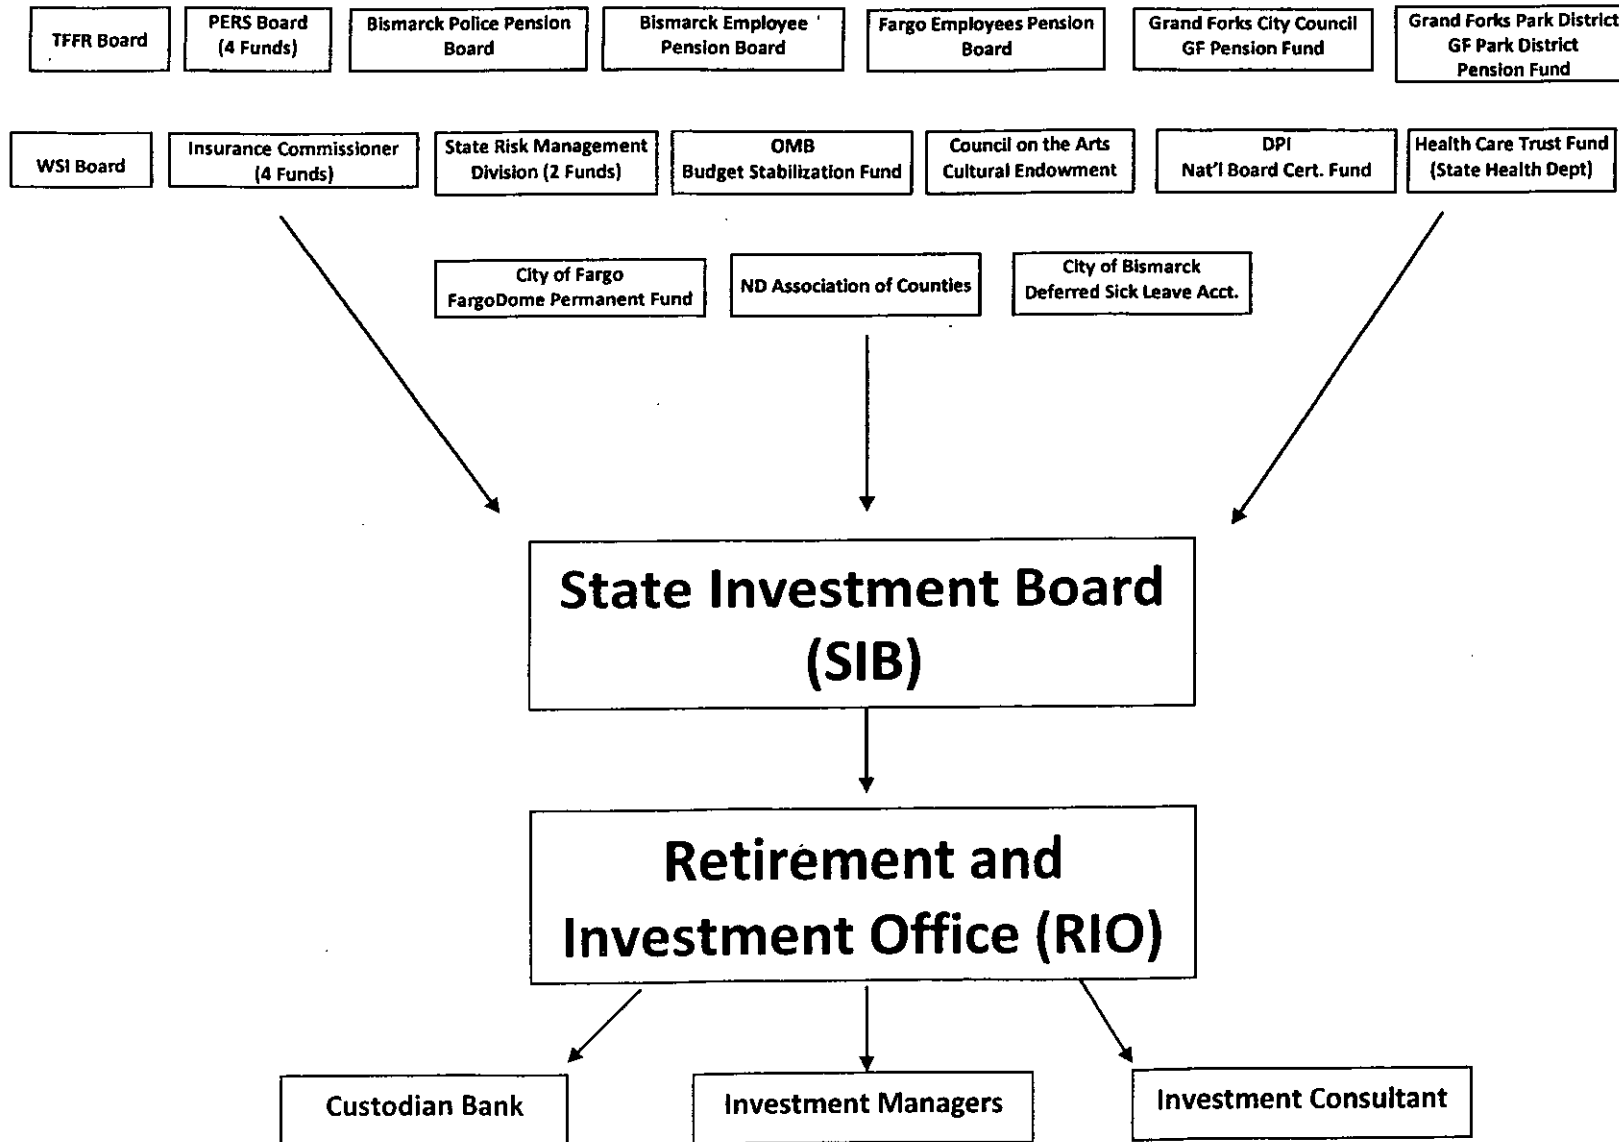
TFFR Board

PERS Board (4 Funds)

Bismarck Police Pension Board

Bismarck Employee Pension Board

Fargo Employees Pension Board

Grand Forks City Council GF Pension Fund

Grand Forks Park District GF Park District Pension Fund

WSI Board

Insurance Commissioner (4 Funds)

State Risk Management Division (2 Funds)

OMB Budget Stabilization Fund

Council on the Arts Cultural Endowment

DPI Nat'l Board Cert. Fund

Health Care Trust Fund (State Health Dept)

City of Fargo FargoDome Permanent Fund

ND Association of Counties

City of Bismarck Deferred Sick Leave Acct.

State Investment Board (SIB)

Retirement and Investment Office (RIO)

Custodian Bank

Investment Managers

Investment Consultant